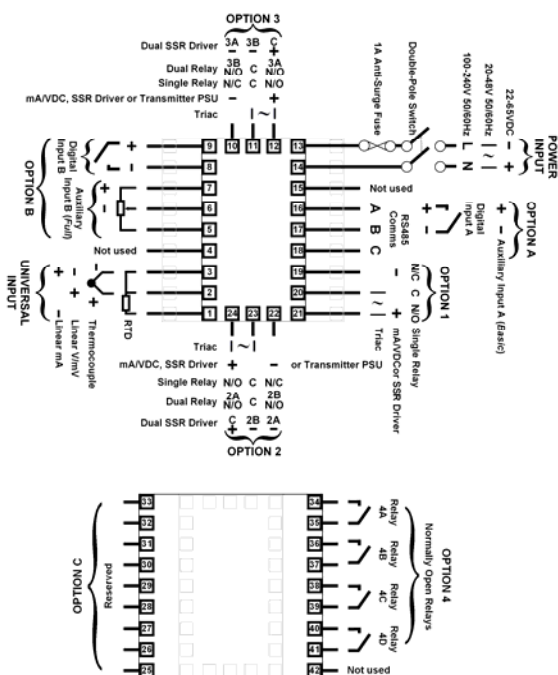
OPTION 3

Dual SSR Driver 3A 3B C
$-$ $-$ $+$

Dual Relay 3B N/O C 3A N/O

Single Relay N/C C N/O

mA/VDC, SSR Driver or Transmitter PSU $-$ $+$

Triac ~

1A Anti-Surge Fuse

Double-Pole Switch

100-240V 50/60Hz L N

20-48V 50/60Hz ~ ~

22-65VDC $-$ $+$

POWER INPUT

OPTION B

Digital Input B + $-$

Auxiliary Input B (Full) + $-$

9 10 11 12 13
8 14
7 15 Not used
6 16 A
5 17 B
4 18 C
3 19
2 20
1 24 23 22 21

RS485 Comms

Digital Input A + $-$

OPTION A

+ $-$ Auxiliary Input A (Basic)

Not used

UNIVERSAL INPUT

Thermocouple

Linear V/mV

Linear mA

RTD

OPTION 1

N/C C N/O Single Relay

mA/VDC or SSR Driver $-$ +

Triac ~ ~

Triac ~

mA/VDC, SSR Driver + $-$ or Transmitter PSU

Single Relay N/O C N/C

Dual Relay 2A N/O C 2B N/O

Dual SSR Driver C 2B 2A
+ $-$ $-$

OPTION 2

OPTION C

Reserved

33 34
32 35
31 36
30 37
29 38
28 39
27 40
26 41
25 42

Relay 4A

Relay 4B

Relay 4C

Relay 4D

OPTION 4

Normally Open Relays

Not used